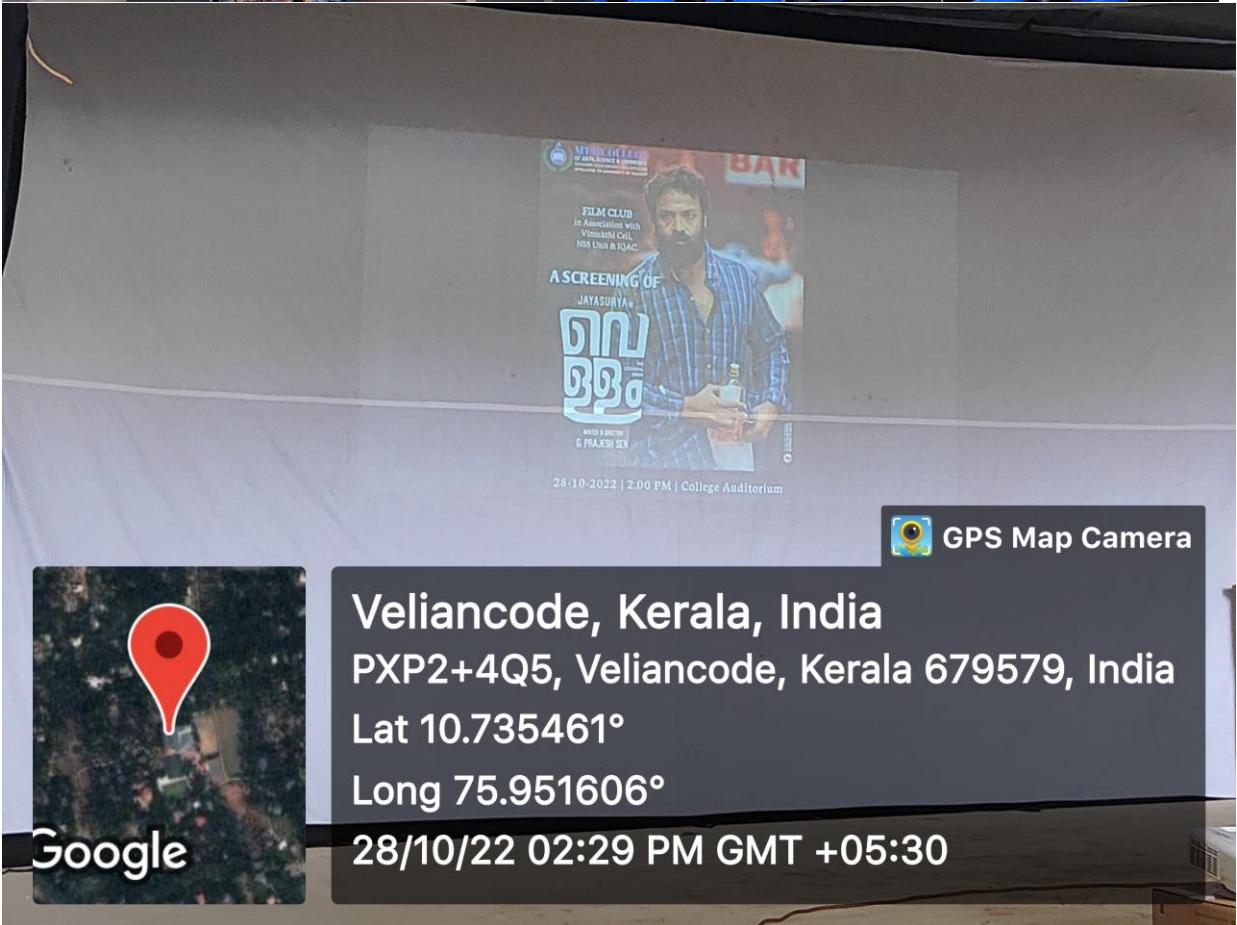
MES COLLEGE
OF ARTS, SCIENCE & COMMERCE
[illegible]

BAR

FILM CLUB
in Association with
Vimukthi Cell,
NSS Unit & IQAC

A SCREENING OF
JAYASURYA's
വെള്ളം

WRITER & DIRECTOR
G PRAJESH SEN

28-10-2022 | 2.00 PM | College Auditorium

GPS Map Camera

Veliancode, Kerala, India
PXP2+4Q5, Veliancode, Kerala 679579, India
Lat 10.735461°
Long 75.951606°
28/10/22 02:29 PM GMT +05:30

Google